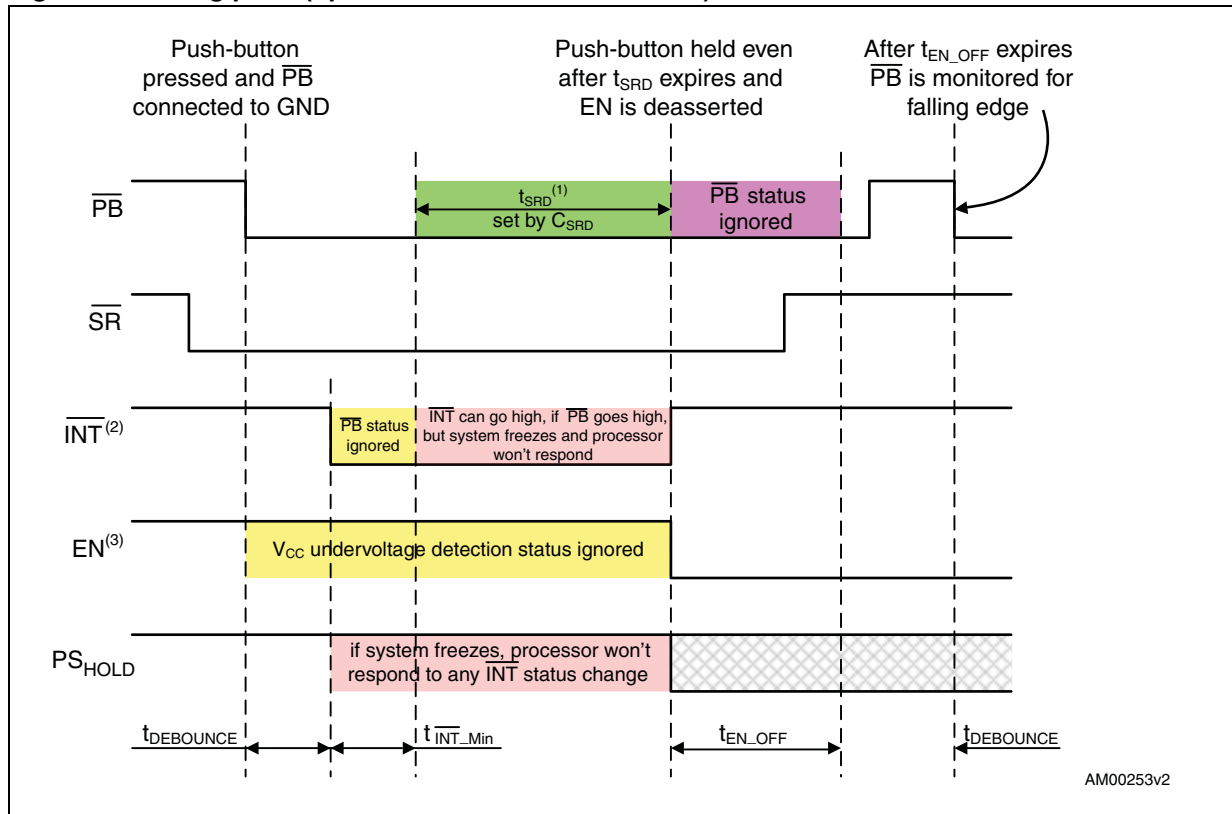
Push-button pressed and $\overline{PB}$ connected to GND

Push-button held even after $t_{SRD}$ expires and EN is deasserted

After $t_{EN\_OFF}$ expires $\overline{PB}$ is monitored for falling edge

$\overline{PB}$

$t_{SRD}^{(1)}$ set by $C_{SRD}$

$\overline{PB}$ status ignored

$\overline{SR}$

$\overline{INT}^{(2)}$

$\overline{PB}$ status ignored

$\overline{INT}$ can go high, if $\overline{PB}$ goes high, but system freezes and processor won't respond

$EN^{(3)}$

$V_{CC}$ undervoltage detection status ignored

$PS_{HOLD}$

if system freezes, processor won't respond to any $\overline{INT}$ status change

$t_{DEBOUNCE}$

$t_{\overline{INT}\_Min}$

$t_{EN\_OFF}$

$t_{DEBOUNCE}$

AM00253v2